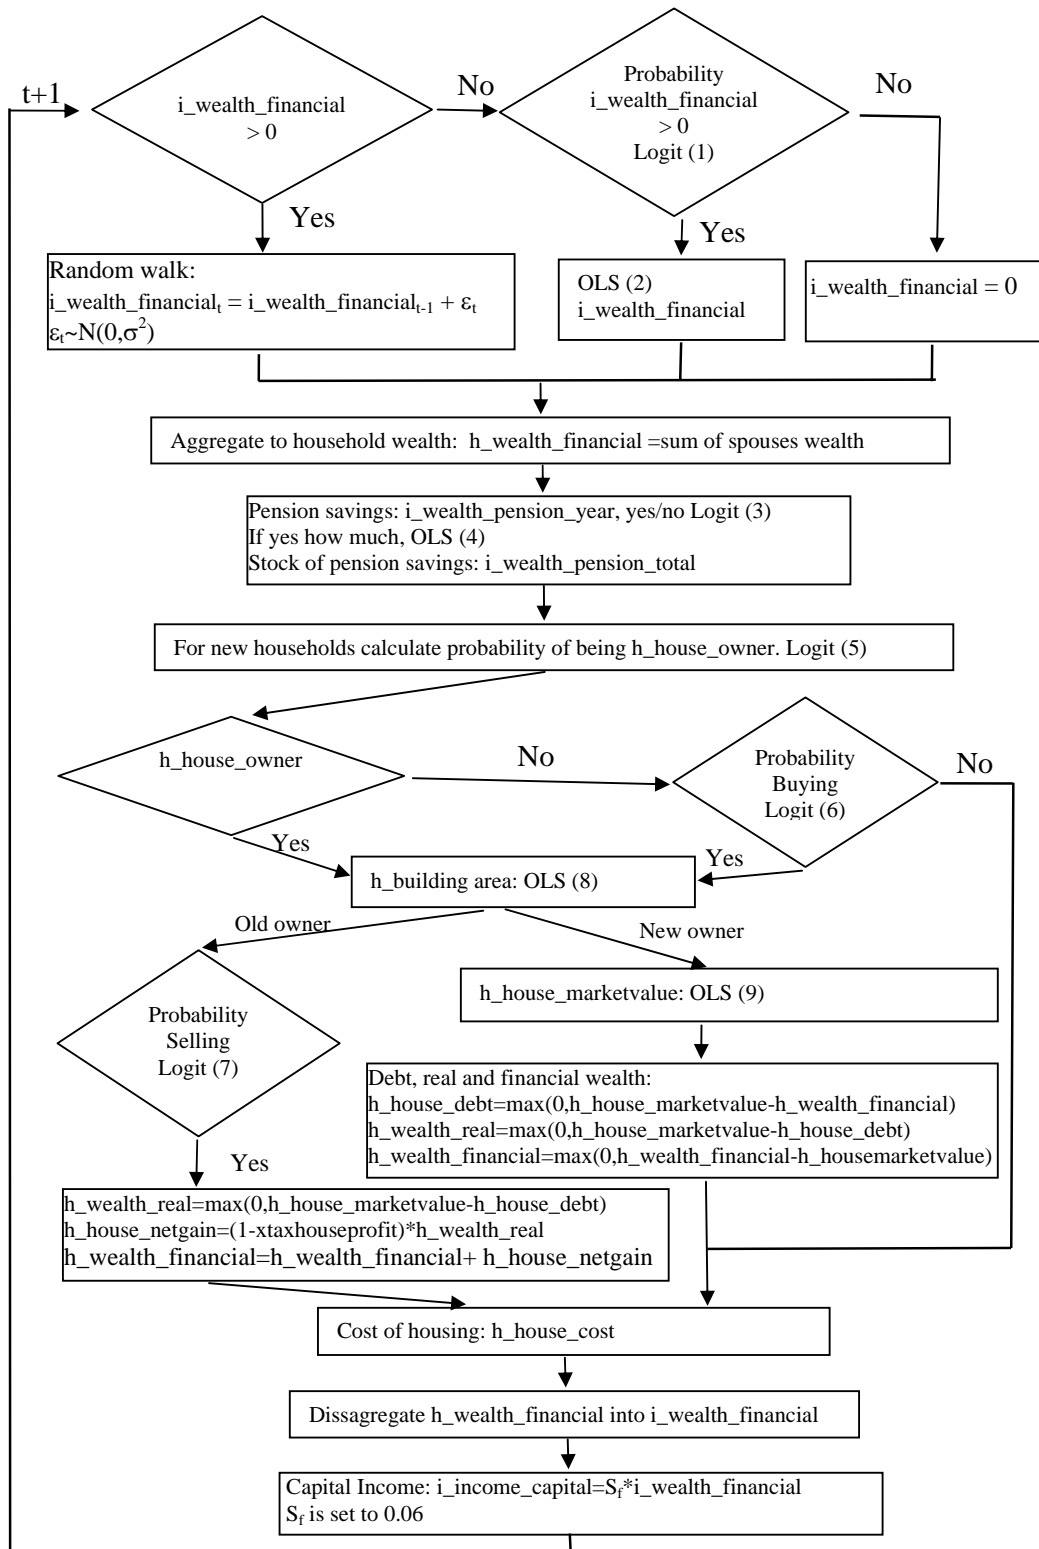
t+1

i_wealth_financial > 0

No

Probability i_wealth_financial > 0 Logit (1)

No

Yes

Yes

Random walk:
i_wealth_financial$_t$ = i_wealth_financial$_{t-1}$ + $\varepsilon_t$
$\varepsilon_t$~N(0,$\sigma^2$)

OLS (2)
i_wealth_financial

i_wealth_financial = 0

Aggregate to household wealth: h_wealth_financial =sum of spouses wealth

Pension savings: i_wealth_pension_year, yes/no Logit (3)
If yes how much, OLS (4)
Stock of pension savings: i_wealth_pension_total

For new households calculate probability of being h_house_owner. Logit (5)

h_house_owner

No

Probability Buying Logit (6)

No

Yes

Yes

h_building area: OLS (8)

Old owner

New owner

Probability Selling Logit (7)

h_house_marketvalue: OLS (9)

Debt, real and financial wealth:
h_house_debt=max(0,h_house_marketvalue-h_wealth_financial)
h_wealth_real=max(0,h_house_marketvalue-h_house_debt)
h_wealth_financial=max(0,h_wealth_financial-h_housemarketvalue)

Yes

h_wealth_real=max(0,h_house_marketvalue-h_house_debt)
h_house_netgain=(1-xtaxhouseprofit)*h_wealth_real
h_wealth_financial=h_wealth_financial+ h_house_netgain

Cost of housing: h_house_cost

Dissagregate h_wealth_financial into i_wealth_financial

Capital Income: i_income_capital=S$_f$*i_wealth_financial
S$_f$ is set to 0.06